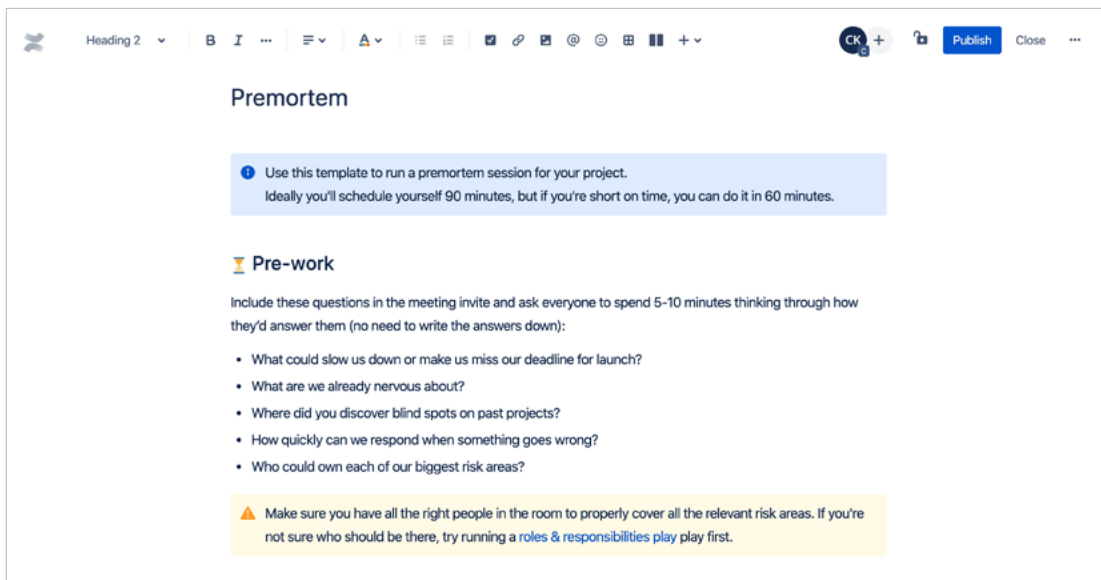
Heading 2 B I ··· A CK + Publish Close ···

Premortem

Use this template to run a premortem session for your project.
Ideally you'll schedule yourself 90 minutes, but if you're short on time, you can do it in 60 minutes.

Pre-work

Include these questions in the meeting invite and ask everyone to spend 5-10 minutes thinking through how they'd answer them (no need to write the answers down):

- What could slow us down or make us miss our deadline for launch?
- What are we already nervous about?
- Where did you discover blind spots on past projects?
- How quickly can we respond when something goes wrong?
- Who could own each of our biggest risk areas?

Make sure you have all the right people in the room to properly cover all the relevant risk areas. If you're not sure who should be there, try running a roles & responsibilities play play first.